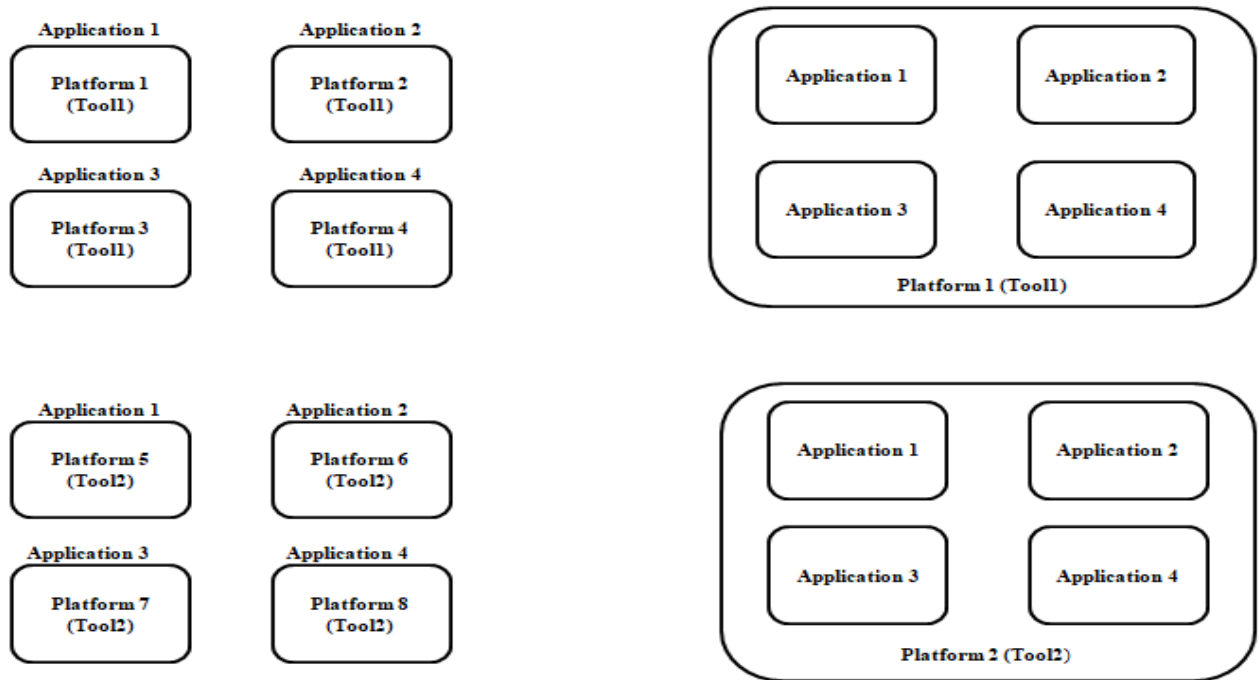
Application 1
Platform 1 (Tool1)

Application 2
Platform 2 (Tool1)

Application 3
Platform 3 (Tool1)

Application 4
Platform 4 (Tool1)

Application 1

Application 2

Application 3

Application 4

Platform 1 (Tool1)

Application 1
Platform 5 (Tool2)

Application 2
Platform 6 (Tool2)

Application 3
Platform 7 (Tool2)

Application 4
Platform 8 (Tool2)

Application 1

Application 2

Application 3

Application 4

Platform 2 (Tool2)